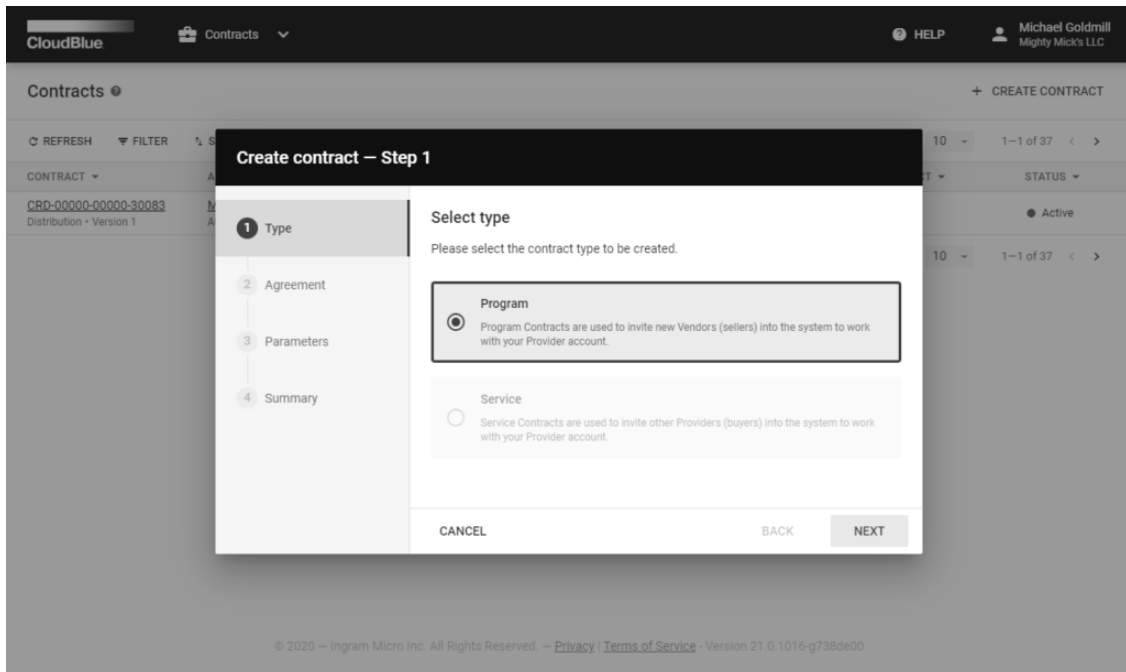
CloudBlue

Contracts

HELP

Michael Goldmill
Mighty Mick's LLC

Contracts

+ CREATE CONTRACT

REFRESH FILTER S

10 1–1 of 37

CONTRACT

STATUS

CRD-00000-00000-30083
Distribution • Version 1

Active

10 1–1 of 37

Create contract — Step 1

1 Type

2 Agreement

3 Parameters

4 Summary

Select type

Please select the contract type to be created.

Program

Program Contracts are used to invite new Vendors (sellers) into the system to work with your Provider account.

Service

Service Contracts are used to invite other Providers (buyers) into the system to work with your Provider account.

CANCEL

BACK

NEXT

© 2020 — Ingram Micro Inc. All Rights Reserved. — Privacy | Terms of Service - Version 21.0.1016-g738de00